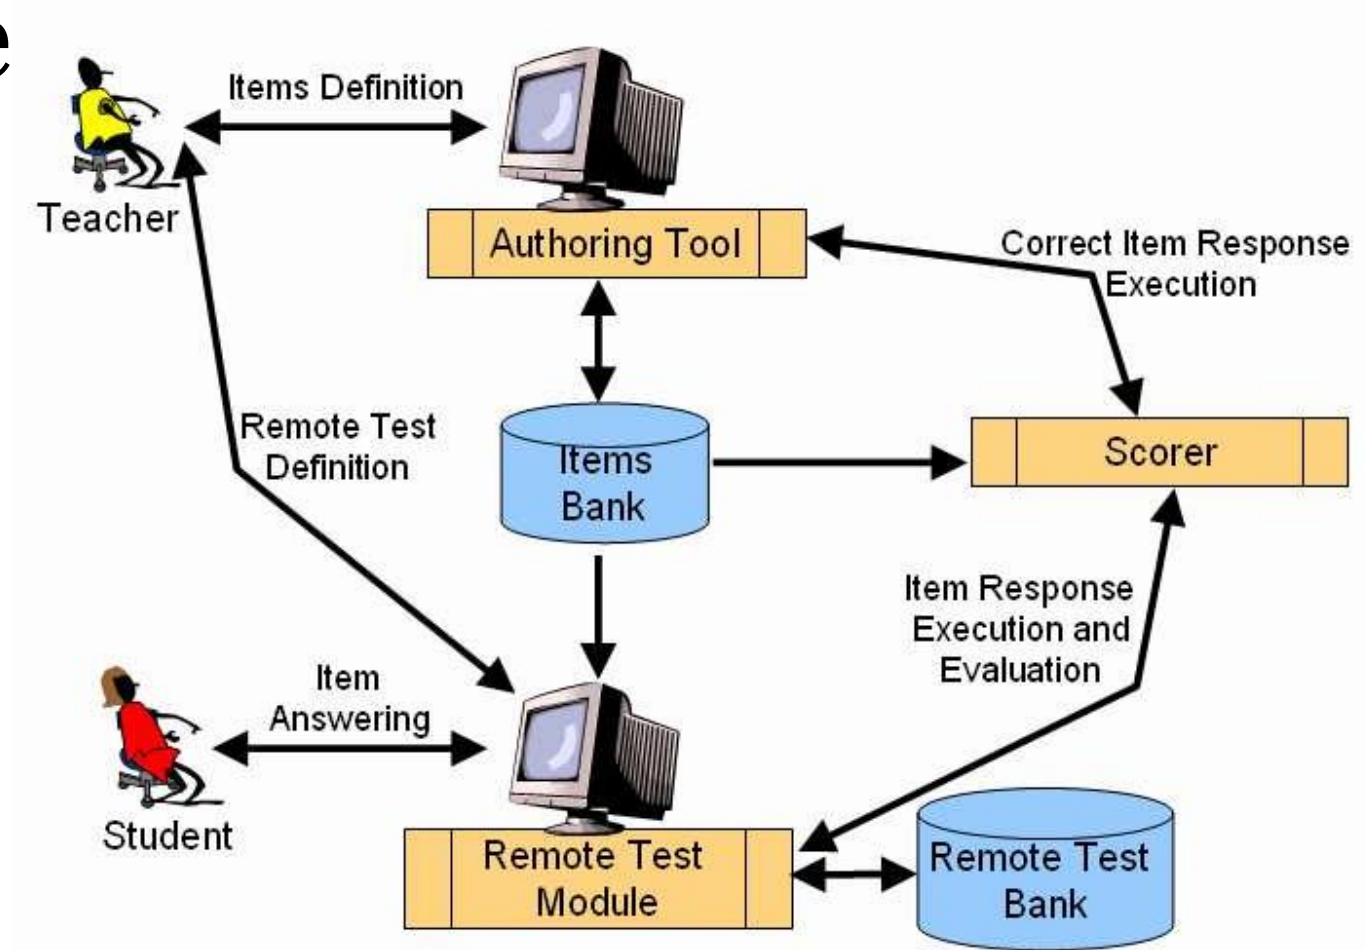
e

Teacher

Items Definition

Authoring Tool

Correct Item Response Execution

Remote Test Definition

Items Bank

Scorer

Item Response Execution and Evaluation

Student

Item Answering

Remote Test Module

Remote Test Bank